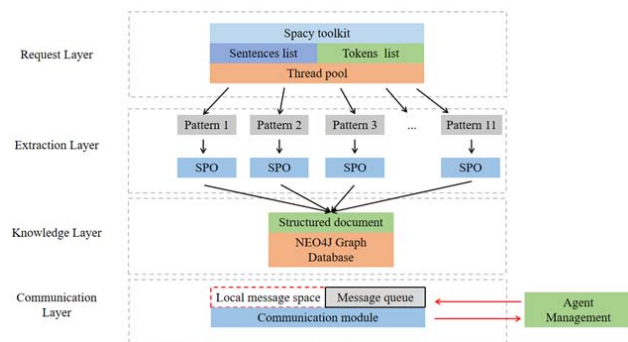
Request Layer

Spacy toolkit

Sentences list

Tokens list

Thread pool

Extraction Layer

Pattern 1

Pattern 2

Pattern 3

...

Pattern 11

SPO

SPO

SPO

SPO

Knowledge Layer

Structured document

NEO4J Graph Database

Communication Layer

Local message space

Message queue

Communication module

Agent Management